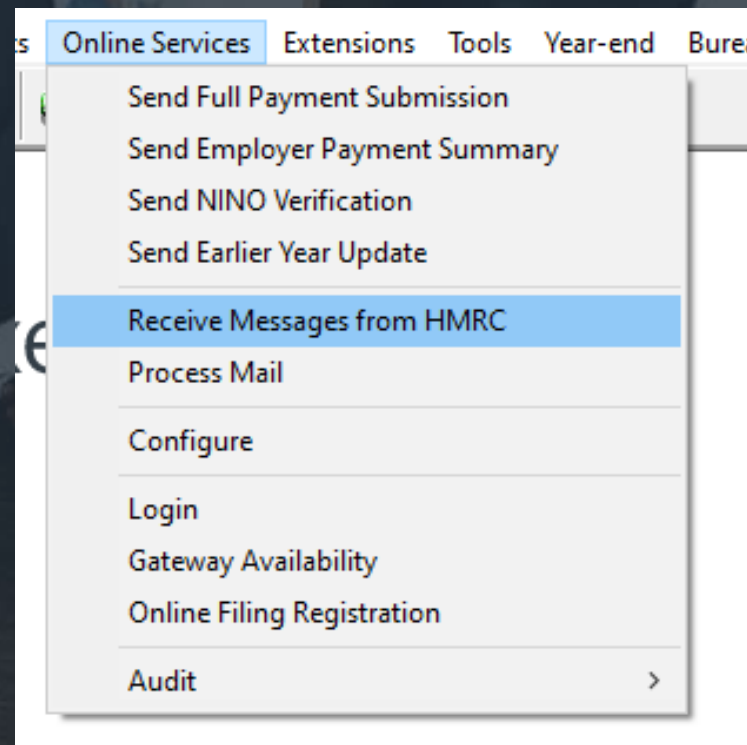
ts Online Services Extensions Tools Year-end Bure

Send Full Payment Submission
Send Employer Payment Summary
Send NINO Verification
Send Earlier Year Update

Receive Messages from HMRC
Process Mail

Configure

Login
Gateway Availability
Online Filing Registration

Audit >